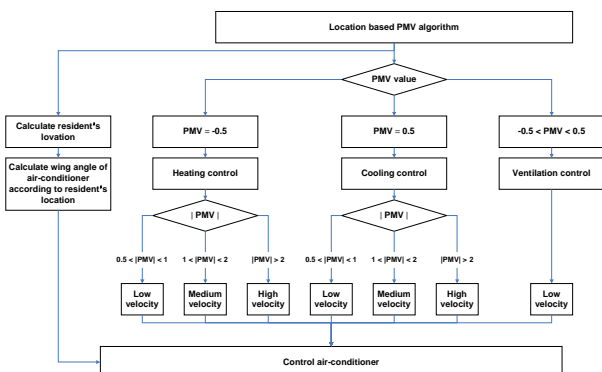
Location based PMV algorithm

PMV value

Calculate resident's lovation

Calculate wing angle of air-conditioner according to resident's location

PMV = -0.5

Heating control

| PMV |

$0.5 < |PMV| < 1$

$1 < |PMV| < 2$

$|PMV| > 2$

Low velocity

Medium velocity

High velocity

PMV = 0.5

Cooling control

| PMV |

$0.5 < |PMV| < 1$

$1 < |PMV| < 2$

$|PMV| > 2$

Low velocity

Medium velocity

High velocity

-0.5 < PMV < 0.5

Ventilation control

Low velocity

Control air-conditioner